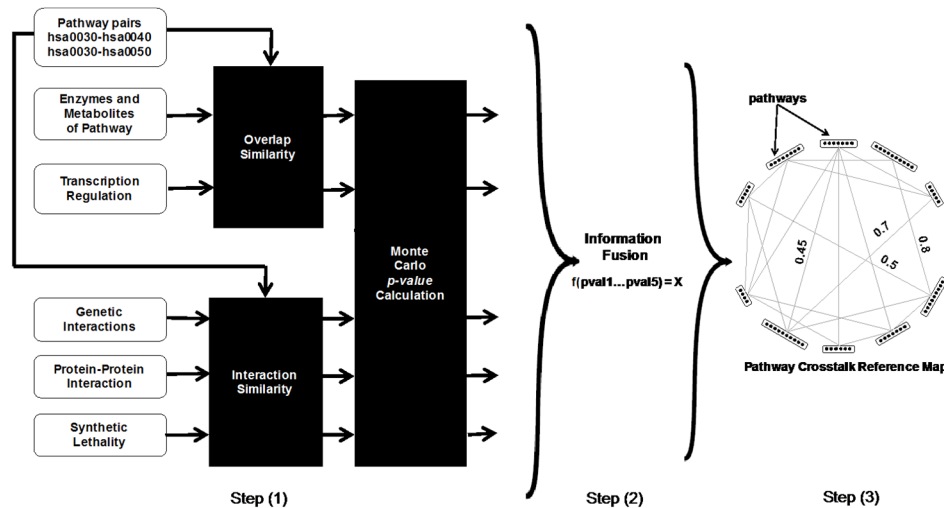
Pathway pairs
hsa0030-hsa0040
hsa0030-hsa0050

Enzymes and Metabolites of Pathway

Transcription Regulation

Overlap Similarity

Genetic Interactions

Protein-Protein Interaction

Synthetic Lethality

Interaction Similarity

Monte Carlo *p-value* Calculation

Information Fusion
f(pval1...pval5) = X

pathways

0.45
0.7
0.5
0.8

Pathway Crosstalk Reference Map

Step (1)

Step (2)

Step (3)